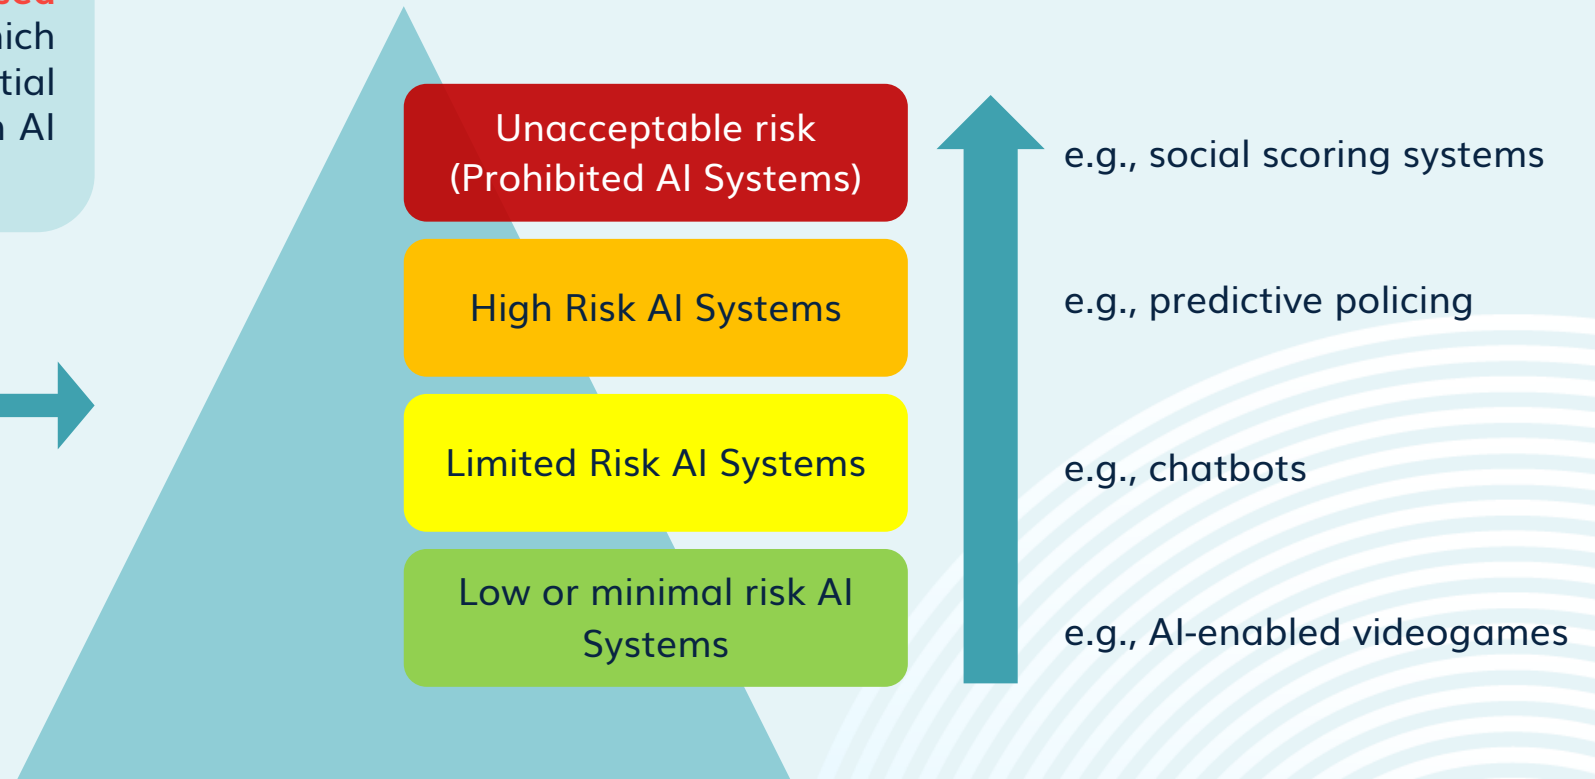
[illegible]
ich
tial
AI

Unacceptable risk (Prohibited AI Systems)

High Risk AI Systems

Limited Risk AI Systems

Low or minimal risk AI Systems

e.g., social scoring systems

e.g., predictive policing

e.g., chatbots

e.g., AI-enabled videogames